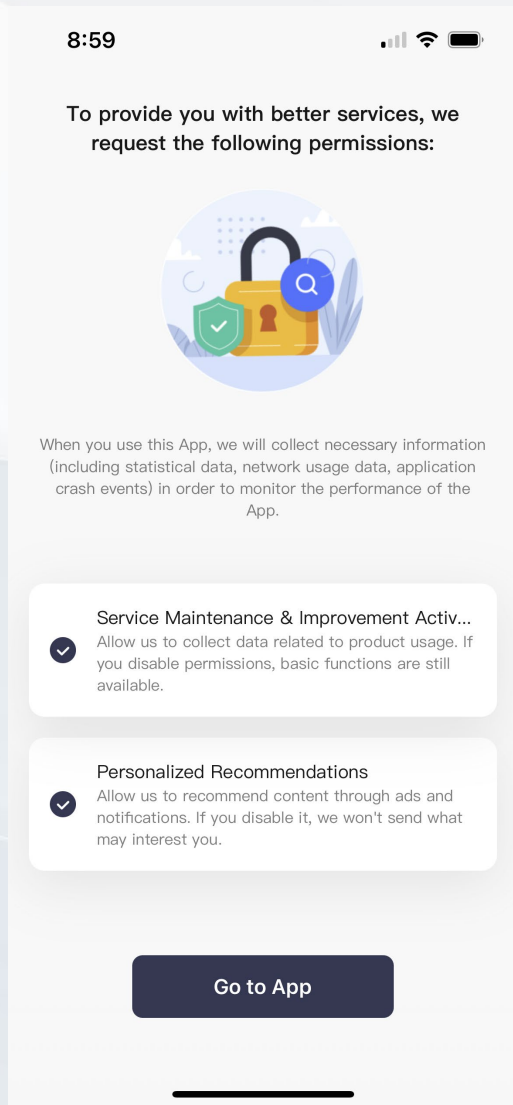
8:59

To provide you with better services, we request the following permissions:

When you use this App, we will collect necessary information (including statistical data, network usage data, application crash events) in order to monitor the performance of the App.

Service Maintenance & Improvement Activ...
Allow us to collect data related to product usage. If you disable permissions, basic functions are still available.

Personalized Recommendations
Allow us to recommend content through ads and notifications. If you disable it, we won't send what may interest you.

Go to App